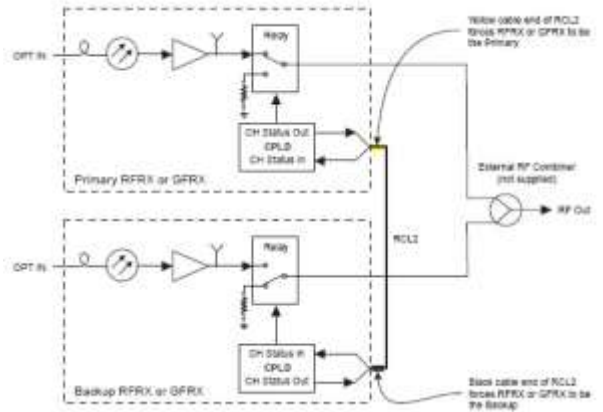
OPT IN

Relay

CH Status Out
CPLD
CH Status In

Primary RFRX or GFRX

Yellow cable end of RCL2 forces RFRX or GFRX to be the Primary

External RF Combiner (not supplied)

RF Out

RCL2

OPT IN

Relay

CH Status In
CPLD
CH Status Out

Backup RFRX or GFRX

Black cable end of RCL2 forces RFRX or GFRX to be the Backup